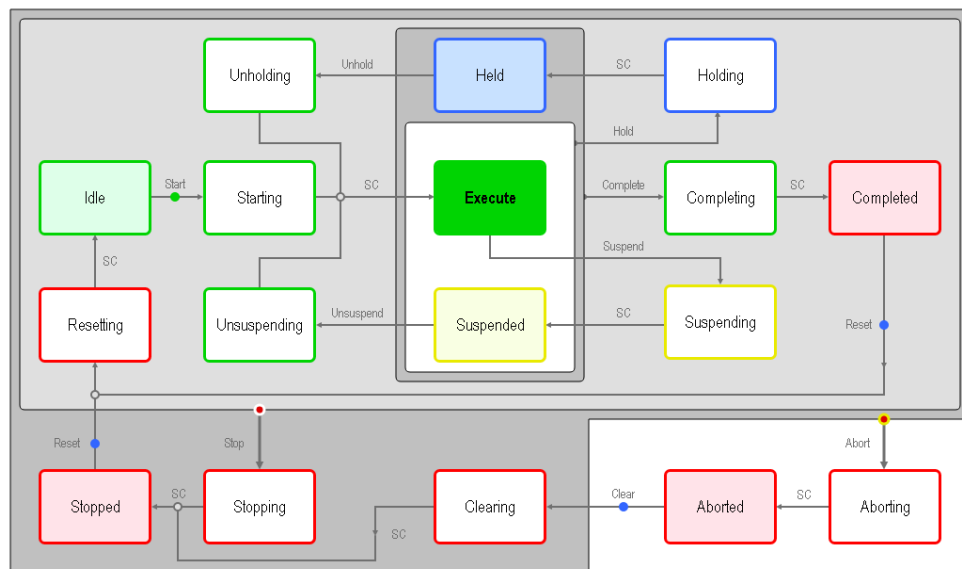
Unholding

Unhold

Held

SC

Holding

Hold

Idle

Start

Starting

SC

Execute

Complete

Completing

SC

Completed

Suspend

SC

Resetting

Unsuspending

Unsuspend

Suspended

SC

Suspending

Reset

Reset

Stop

Abort

Stopped

SC

Stopping

Clearing

Clear

Aborted

SC

Aborting

SC